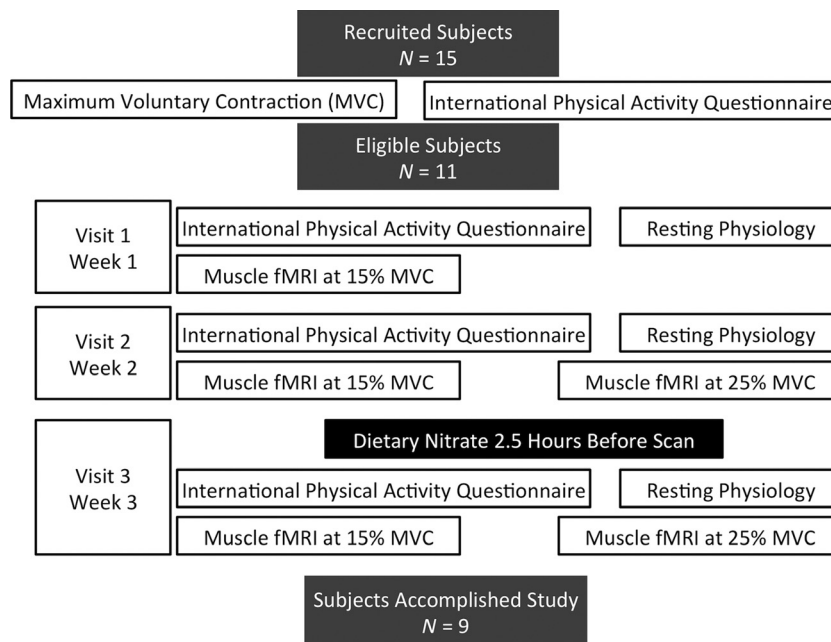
Recruited Subjects
$N = 15$

Maximum Voluntary Contraction (MVC)

International Physical Activity Questionnaire

Eligible Subjects
$N = 11$

Visit 1
Week 1

International Physical Activity Questionnaire

Resting Physiology

Muscle fMRI at 15% MVC

Visit 2
Week 2

International Physical Activity Questionnaire

Resting Physiology

Muscle fMRI at 15% MVC

Muscle fMRI at 25% MVC

Dietary Nitrate 2.5 Hours Before Scan

Visit 3
Week 3

International Physical Activity Questionnaire

Resting Physiology

Muscle fMRI at 15% MVC

Muscle fMRI at 25% MVC

Subjects Accomplished Study
$N = 9$